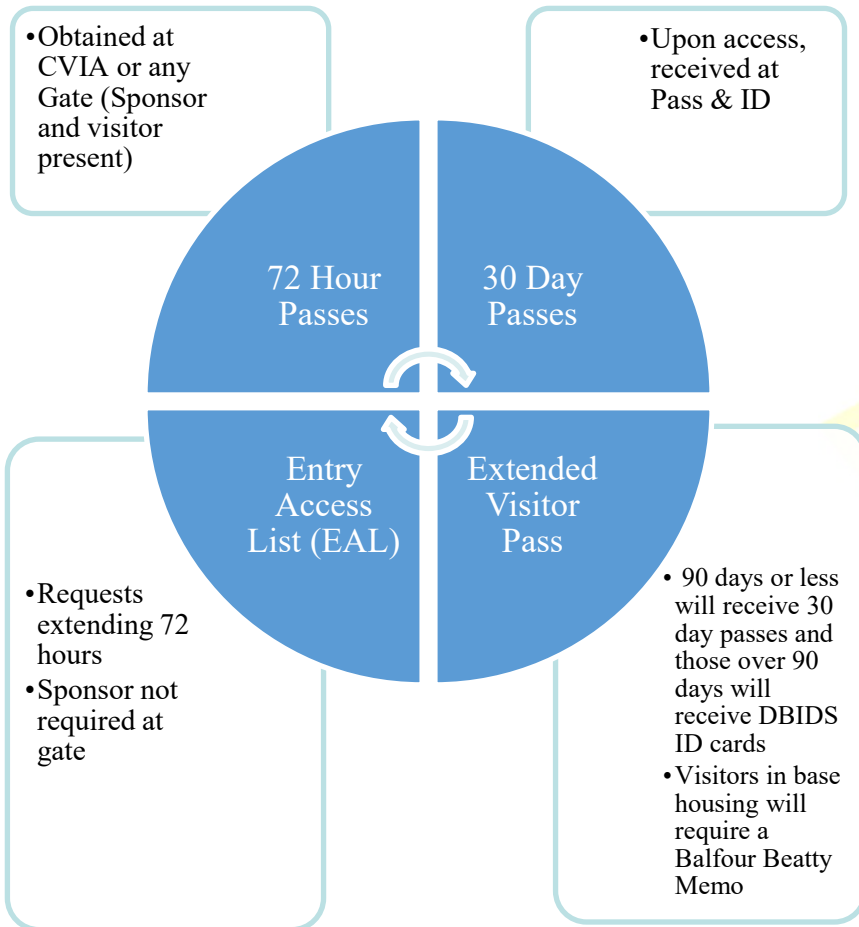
• Obtained at CVIA or any Gate (Sponsor and visitor present)

• Upon access, received at Pass & ID

72 Hour Passes

30 Day Passes

Entry Access List (EAL)

Extended Visitor Pass

• Requests extending 72 hours
• Sponsor not required at gate

• 90 days or less will receive 30 day passes and those over 90 days will receive DBIDS ID cards
• Visitors in base housing will require a Balfour Beatty Memo